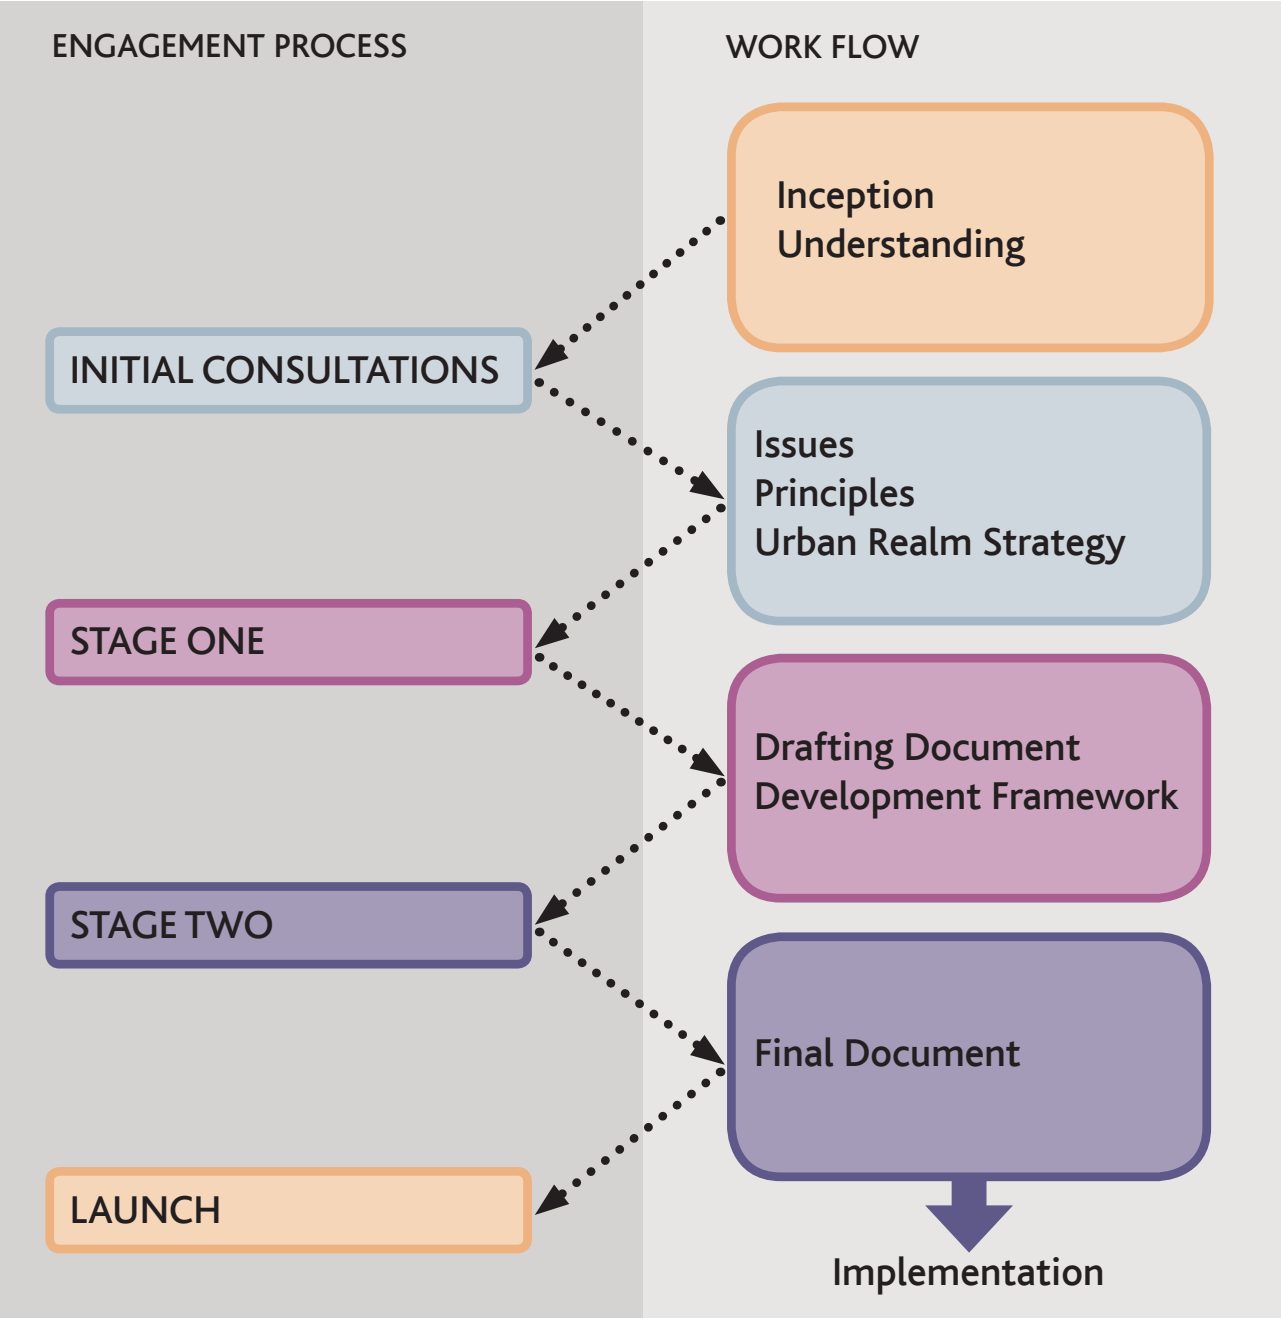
ENGAGEMENT PROCESS

INITIAL CONSULTATIONS

STAGE ONE

STAGE TWO

LAUNCH

WORK FLOW

Inception
Understanding

Issues
Principles
Urban Realm Strategy

Drafting Document
Development Framework

Final Document

Implementation